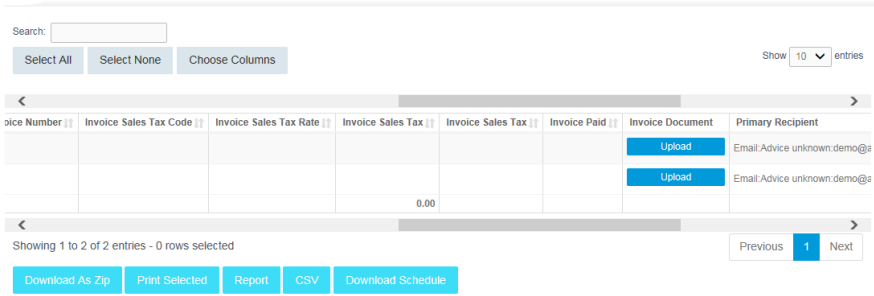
Search:

Select All | Select None | Choose Columns

Show 10 entries

| oice Number | Invoice Sales Tax Code | Invoice Sales Tax Rate | Invoice Sales Tax | Invoice Sales Tax | Invoice Paid | Invoice Document | Primary Recipient |
|---|---|---|---|---|---|---|---|
| | | | | | | Upload | Email:Advice unknown:demo@a |
| | | | | | | Upload | Email:Advice unknown:demo@a |
| | | | 0.00 | | | | |

Showing 1 to 2 of 2 entries - 0 rows selected

Previous 1 Next

Download As Zip | Print Selected | Report | CSV | Download Schedule